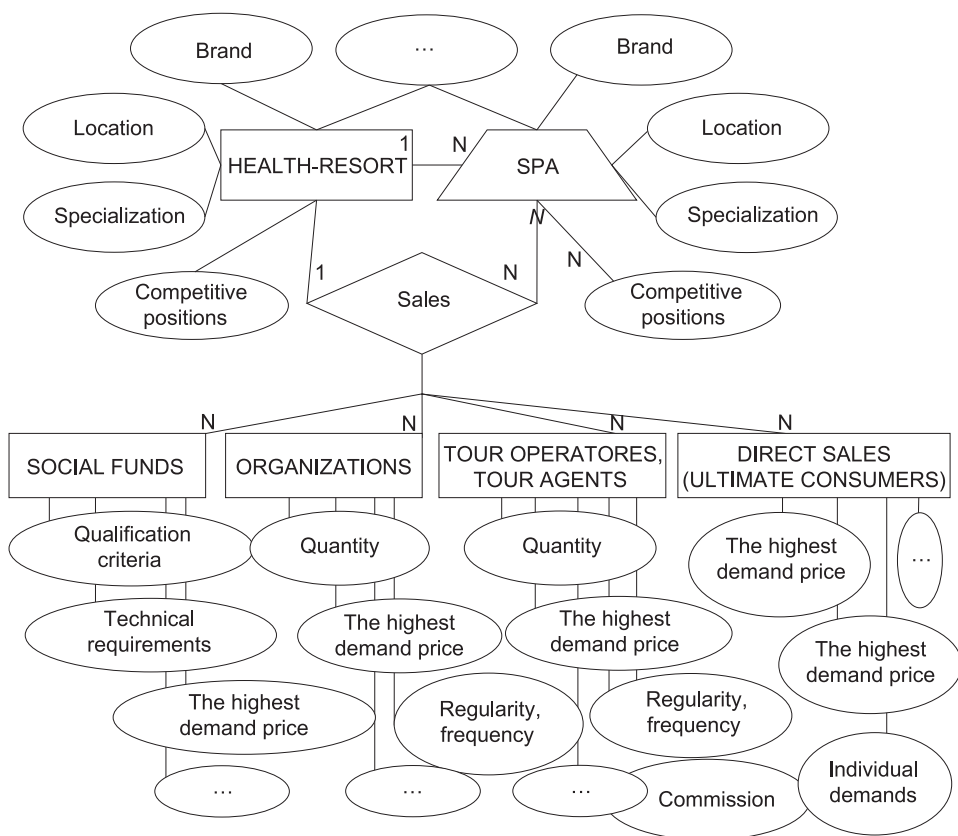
Brand

…

Brand

Location

HEALTH-RESORT

1

N

SPA

Location

Specialization

Specialization

N

N

1

N

Competitive positions

Sales

Competitive positions

N

N

N

N

SOCIAL FUNDS

ORGANIZATIONS

TOUR OPERATORES, TOUR AGENTS

DIRECT SALES (ULTIMATE CONSUMERS)

Qualification criteria

Quantity

Quantity

The highest demand price

…

Technical requirements

The highest demand price

The highest demand price

The highest demand price

The highest demand price

Regularity, frequency

Regularity, frequency

…

…

…

Commission

Individual demands